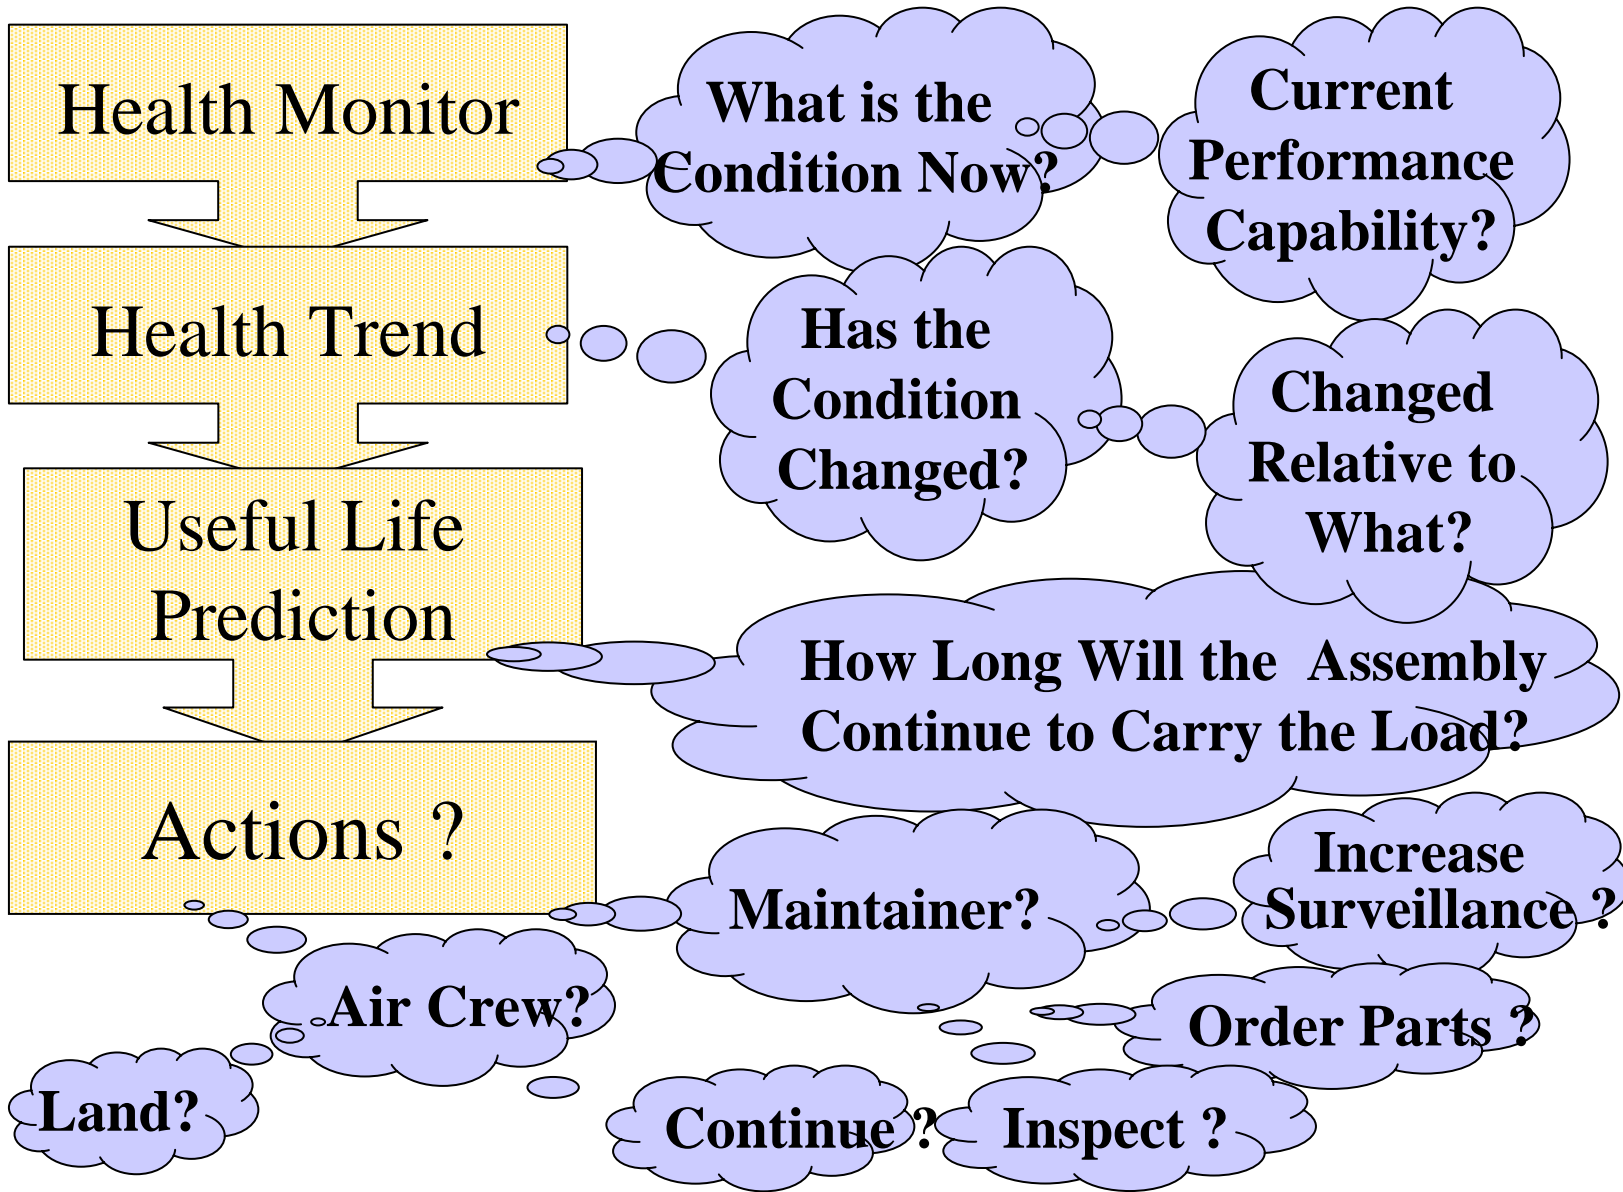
Health Monitor

What is the Condition Now?

Current Performance Capability?

Health Trend

Has the Condition Changed?

Changed Relative to What?

Useful Life Prediction

How Long Will the Assembly Continue to Carry the Load?

Actions ?

Maintainer?

Increase Surveillance ?

Air Crew?

Order Parts ?

Land?

Continue ?

Inspect ?